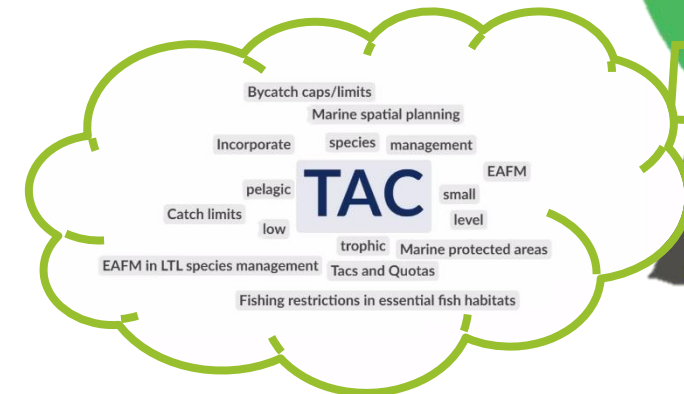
Bycatch caps/limits

Marine spatial planning

Incorporate

species

management

EAFM

pelagic

TAC

small

Catch limits

low

level

trophic

Marine protected areas

EAFM in LTL species management

Tacs and Quotas

Fishing restrictions in essential fish habitats